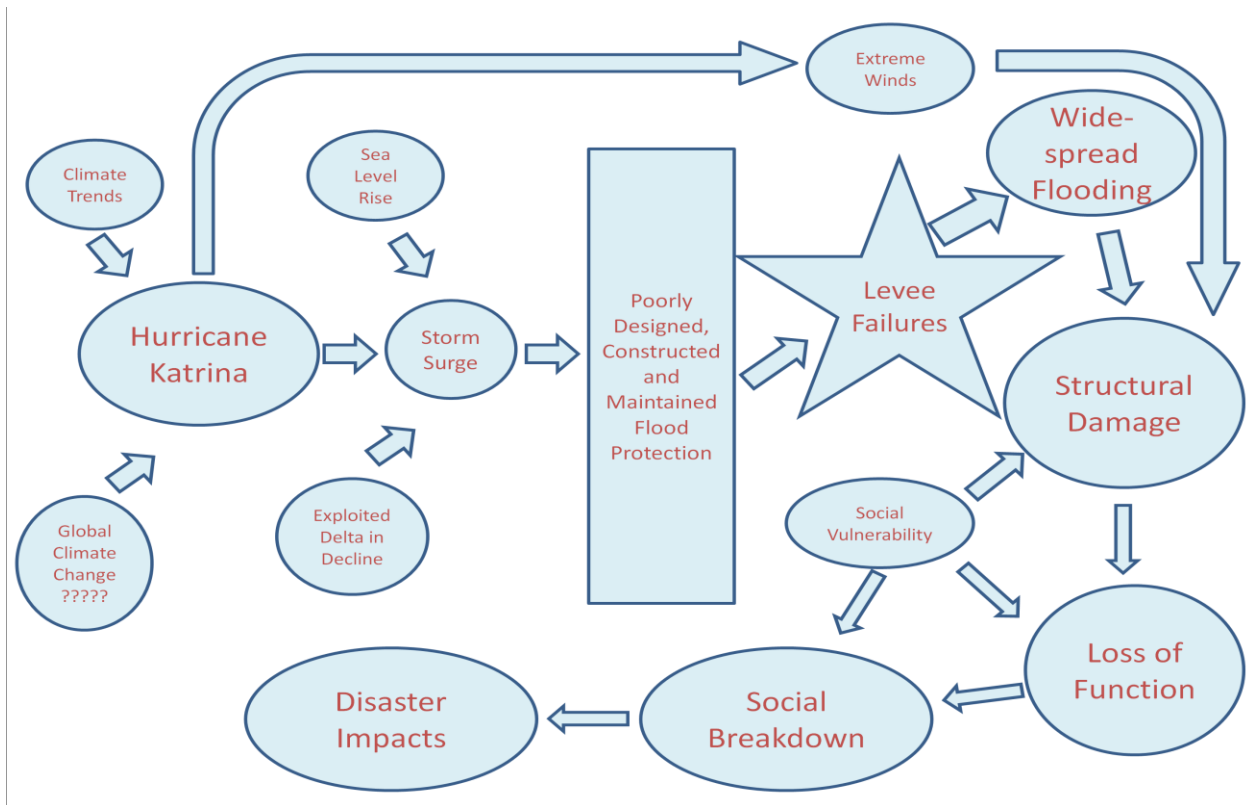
Extreme Winds

Climate Trends

Sea Level Rise

Wide-spread Flooding

Hurricane Katrina

Storm Surge

Poorly Designed, Constructed and Maintained Flood Protection

Levee Failures

Structural Damage

Global Climate Change ?????

Exploited Delta in Decline

Social Vulnerability

Loss of Function

Disaster Impacts

Social Breakdown